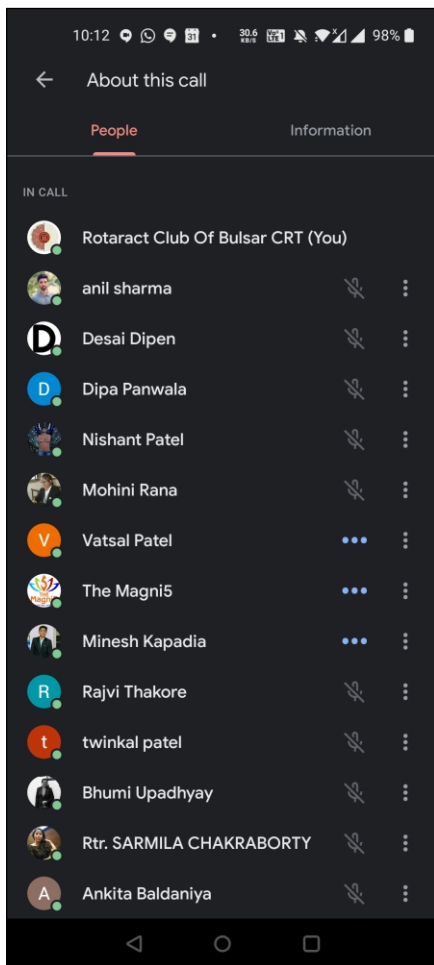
10:12 31 • 30.6 KB/S 98%

About this call

People

Information

IN CALL

Rotaract Club Of Bulsar CRT (You)

anil sharma

D Desai Dipen

D Dipa Panwala

Nishant Patel

Mohini Rana

V Vatsal Patel

The Magni5

Minesh Kapadia

R Rajvi Thakore

t twinkal patel

Bhumi Upadhyay

Rtr. SARMILA CHAKRABORTY

A Ankita Baldaniya